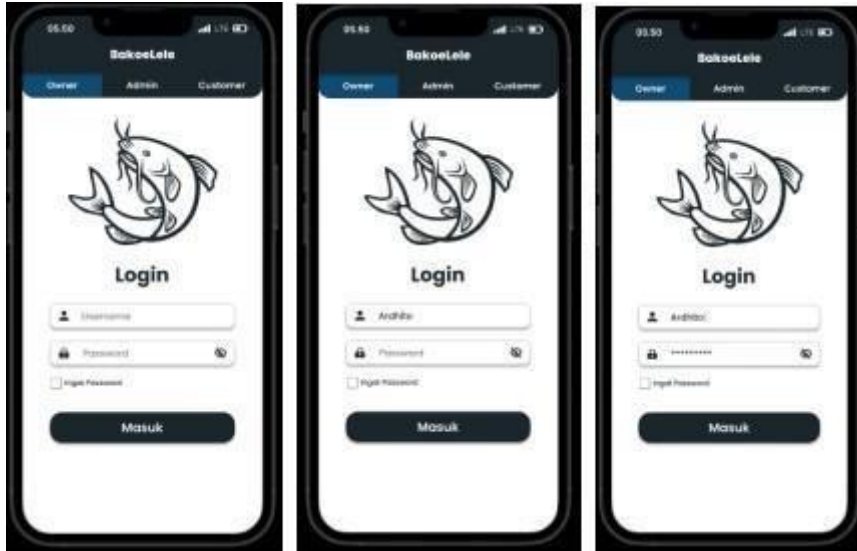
05.50

BakoeLele

Owner Admin Customer

Login

Username

Password

Ingat Password

Masuk

05.50

BakoeLele

Owner Admin Customer

Login

Ardhito

Password

Ingat Password

Masuk

05.50

BakoeLele

Owner Admin Customer

Login

Ardhito

••••••••••

Ingat Password

Masuk